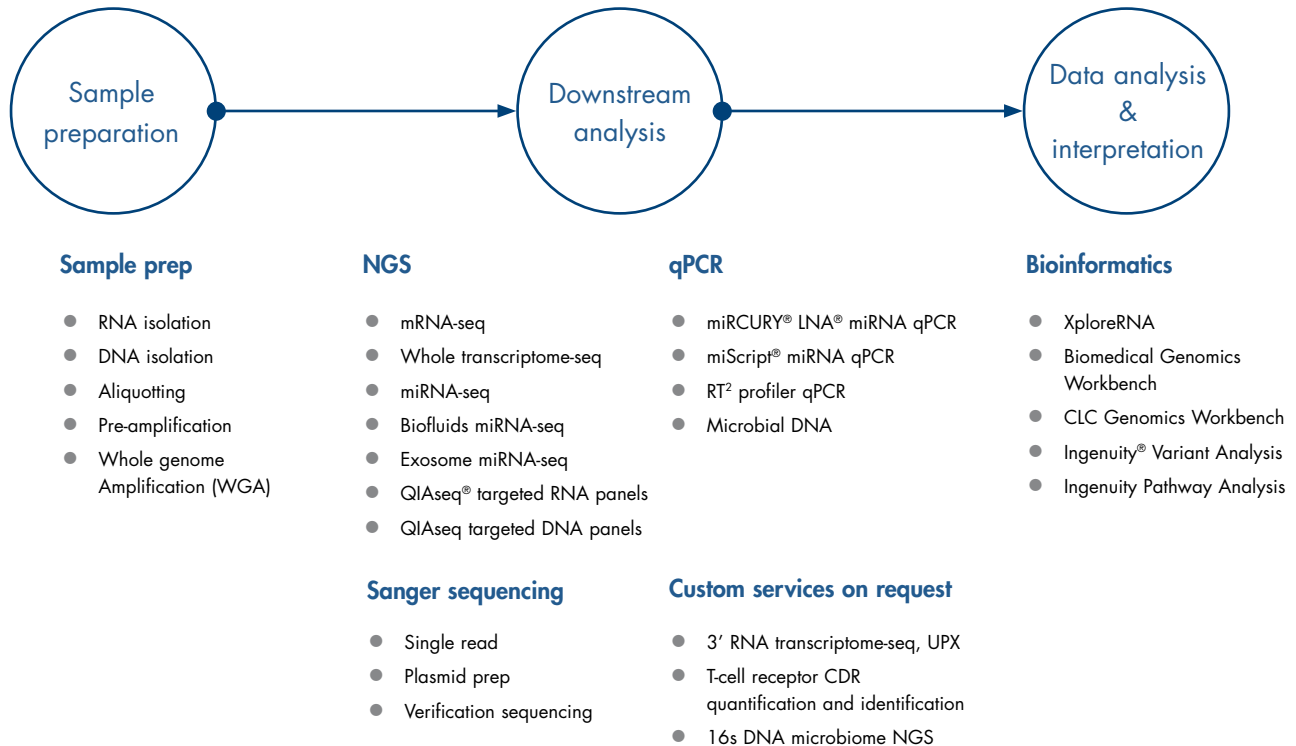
Sample preparation

Downstream analysis

Data analysis & interpretation

Sample prep

- RNA isolation
- DNA isolation
- Aliquotting
- Pre-amplification
- Whole genome Amplification (WGA)

NGS

- mRNA-seq
- Whole transcriptome-seq
- miRNA-seq
- Biofluids miRNA-seq
- Exosome miRNA-seq
- QIAseq® targeted RNA panels
- QIAseq targeted DNA panels

Sanger sequencing

- Single read
- Plasmid prep
- Verification sequencing

qPCR

- miRCURY® LNA® miRNA qPCR
- miScript® miRNA qPCR
- RT$^2$ profiler qPCR
- Microbial DNA

Custom services on request

- 3′ RNA transcriptome-seq, UPX
- T-cell receptor CDR quantification and identification
- 16s DNA microbiome NGS

Bioinformatics

- XploreRNA
- Biomedical Genomics Workbench
- CLC Genomics Workbench
- Ingenuity® Variant Analysis
- Ingenuity Pathway Analysis